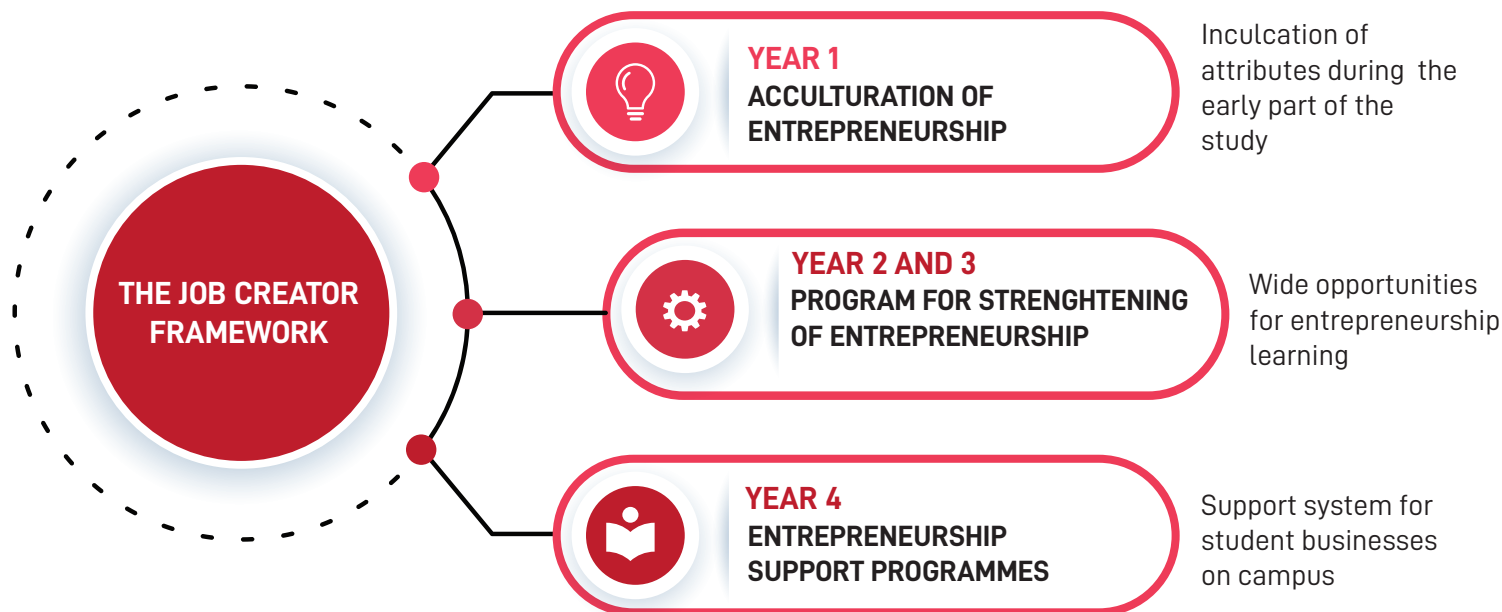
THE JOB CREATOR FRAMEWORK

YEAR 1
ACCULTURATION OF ENTREPRENEURSHIP

Inculcation of attributes during the early part of the study

YEAR 2 AND 3
PROGRAM FOR STRENGHTENING OF ENTREPRENEURSHIP

Wide opportunities for entrepreneurship learning

YEAR 4
ENTREPRENEURSHIP SUPPORT PROGRAMMES

Support system for student businesses on campus